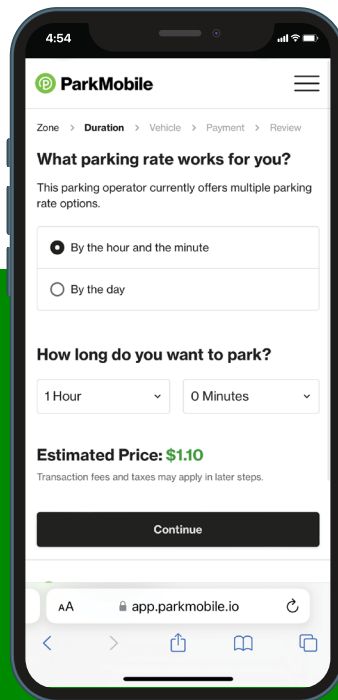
4:54

ParkMobile

Zone > Duration > Vehicle > Payment > Review

What parking rate works for you?

This parking operator currently offers multiple parking rate options.

By the hour and the minute

By the day

How long do you want to park?

1 Hour

0 Minutes

Estimated Price: $1.10

Transaction fees and taxes may apply in later steps.

Continue

AA app.parkmobile.io